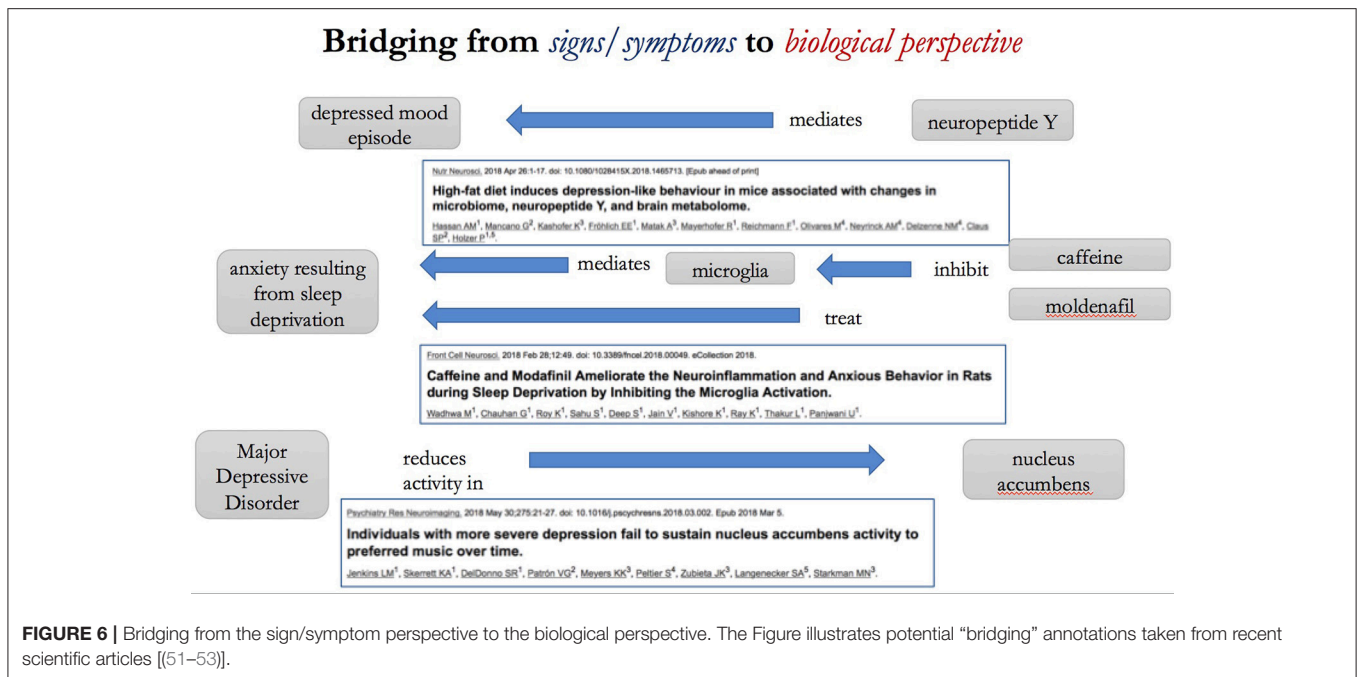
Bridging from signs/symptoms to biological perspective

depressed mood episode

mediates

neuropeptide Y

Nutr Neurosci. 2018 Apr 26:1-17. doi: 10.1080/1028415X.2018.1465713. [Epub ahead of print]

High-fat diet induces depression-like behaviour in mice associated with changes in microbiome, neuropeptide Y, and brain metabolome.

Hassan AM$^1$, Mancano G$^2$, Kashofer K$^3$, Fröhlich EE$^1$, Matak A$^3$, Mayerhofer R$^1$, Reichmann F$^1$, Olivares M$^4$, Neyrinck AM$^4$, Delzenne NM$^4$, Claus SP$^2$, Holzer P$^{1,5}$.

anxiety resulting from sleep deprivation

mediates

microglia

inhibit

caffeine

treat

moldenafil

Front Cell Neurosci. 2018 Feb 28;12:49. doi: 10.3389/fncel.2018.00049. eCollection 2018.

Caffeine and Modafinil Ameliorate the Neuroinflammation and Anxious Behavior in Rats during Sleep Deprivation by Inhibiting the Microglia Activation.

Wadhwa M$^1$, Chauhan G$^1$, Roy K$^1$, Sahu S$^1$, Deep S$^1$, Jain V$^1$, Kishore K$^1$, Ray K$^1$, Thakur L$^1$, Panjwani U$^1$.

Major Depressive Disorder

reduces activity in

nucleus accumbens

Psychiatry Res Neuroimaging. 2018 May 30;275:21-27. doi: 10.1016/j.pscychresns.2018.03.002. Epub 2018 Mar 5.

Individuals with more severe depression fail to sustain nucleus accumbens activity to preferred music over time.

Jenkins LM$^1$, Skerrett KA$^1$, DelDonno SR$^1$, Patrón VG$^2$, Meyers KK$^3$, Peltier S$^4$, Zubieta JK$^3$, Langenecker SA$^5$, Starkman MN$^3$.

FIGURE 6 | Bridging from the sign/symptom perspective to the biological perspective. The Figure illustrates potential "bridging" annotations taken from recent scientific articles [(51–53)].